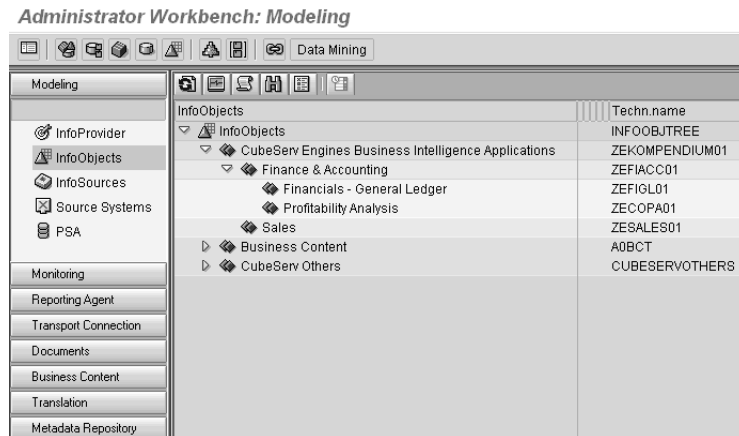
Administrator Workbench: Modeling

Data Mining

Modeling

InfoProvider
InfoObjects
InfoSources
Source Systems
PSA

Monitoring
Reporting Agent
Transport Connection
Documents
Business Content
Translation
Metadata Repository

| InfoObjects | Techn.name |
|---|---|
| InfoObjects | INFOOBJTREE |
| CubeServ Engines Business Intelligence Applications | ZEKOMPENDIUM01 |
| Finance & Accounting | ZEFIACC01 |
| Financials - General Ledger | ZEFIGL01 |
| Profitability Analysis | ZECOPA01 |
| Sales | ZESALES01 |
| Business Content | A0BCT |
| CubeServ Others | CUBESERVOTHERS |